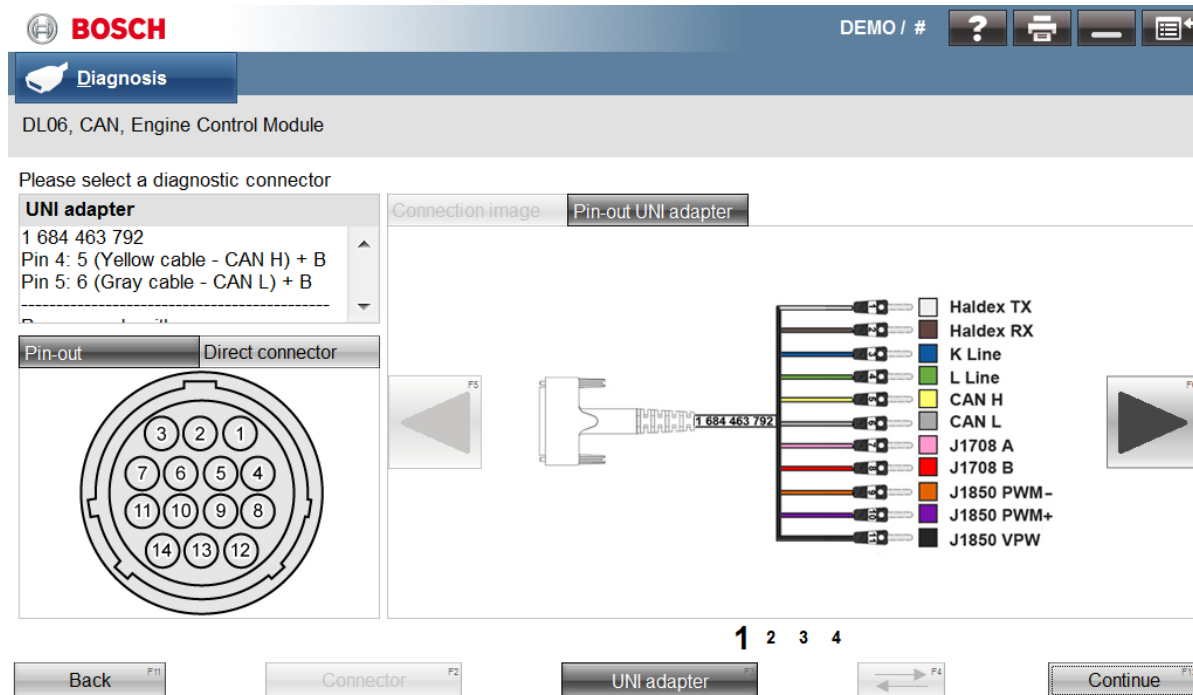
BOSCH

DEMO / #

Diagnosis

DL06, CAN, Engine Control Module

Please select a diagnostic connector

UNI adapter

1 684 463 792
Pin 4: 5 (Yellow cable - CAN H) + B
Pin 5: 6 (Gray cable - CAN L) + B
----------------------------------------
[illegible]

Pin-out | Direct connector

3 2 1
7 6 5 4
11 10 9 8
14 13 12

Connection image | Pin-out UNI adapter

F5

1 684 463 792

1 Haldex TX
2 Haldex RX
3 K Line
4 L Line
5 CAN H
6 CAN L
7 J1708 A
8 J1708 B
9 J1850 PWM–
10 J1850 PWM+
11 J1850 VPW

F6

1 2 3 4

Back F11 | Connector F2 | UNI adapter F3 | F4 | Continue F12